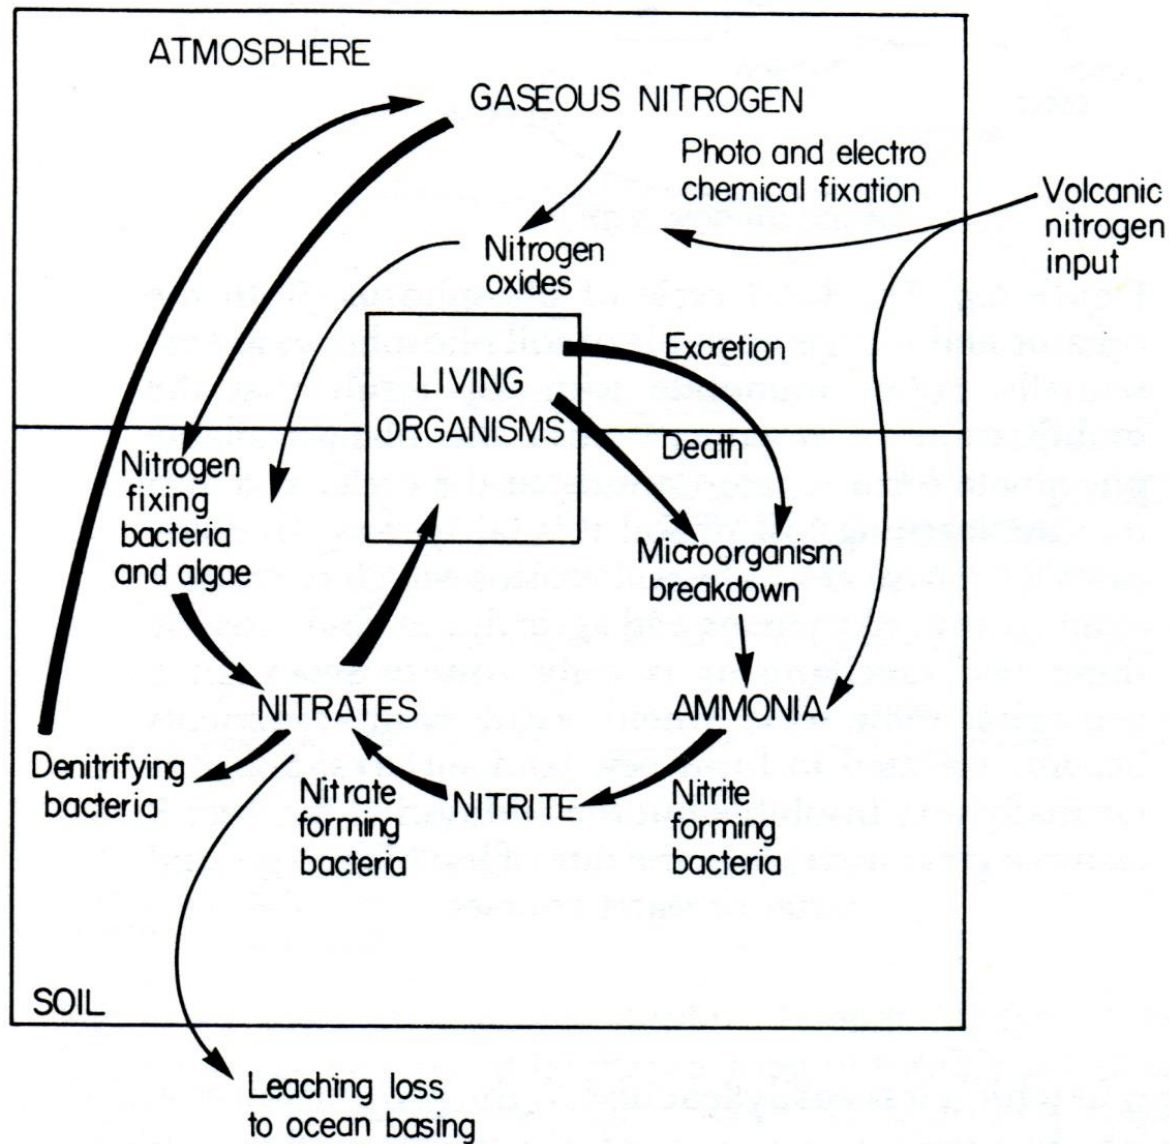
ATMOSPHERE

GASEOUS NITROGEN

Photo and electro chemical fixation

Volcanic nitrogen input

Nitrogen oxides

LIVING ORGANISMS

Excretion

Death

Nitrogen fixing bacteria and algae

Microorganism breakdown

NITRATES

AMMONIA

Denitrifying bacteria

Nitrate forming bacteria

NITRITE

Nitrite forming bacteria

SOIL

Leaching loss to ocean basing